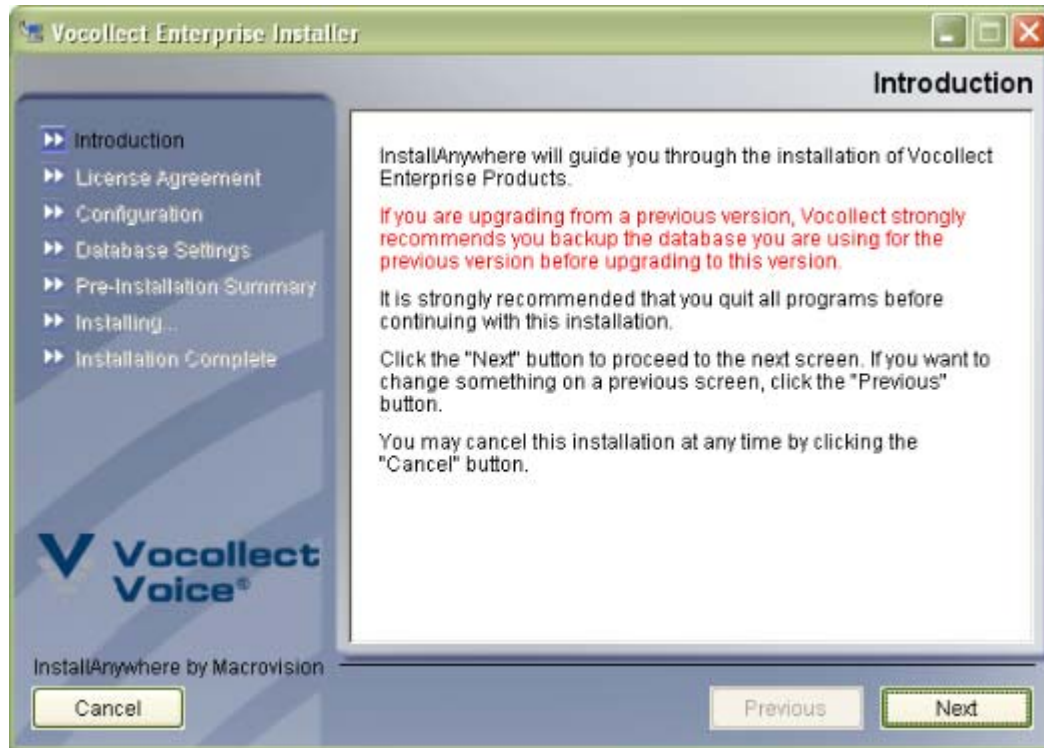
Vocollect Enterprise Installer

Introduction

Introduction
License Agreement
Configuration
Database Settings
Pre-Installation Summary
Installing...
Installation Complete

InstallAnywhere will guide you through the installation of Vocollect Enterprise Products.

If you are upgrading from a previous version, Vocollect strongly recommends you backup the database you are using for the previous version before upgrading to this version.

It is strongly recommended that you quit all programs before continuing with this installation.

Click the "Next" button to proceed to the next screen. If you want to change something on a previous screen, click the "Previous" button.

You may cancel this installation at any time by clicking the "Cancel" button.

Vocollect Voice®

InstallAnywhere by Macrovision

Cancel

Previous

Next